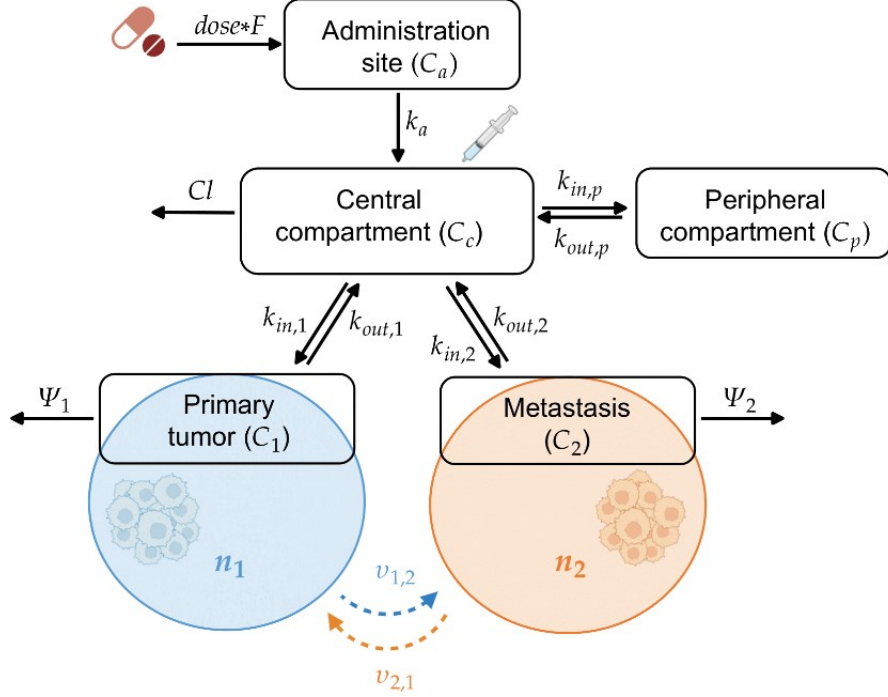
$dose{*}F$

Administration site ($C_a$)

$k_a$

$Cl$

Central compartment ($C_c$)

$k_{in,p}$

$k_{out,p}$

Peripheral compartment ($C_p$)

$k_{in,1}$

$k_{out,1}$

$k_{out,2}$

$k_{in,2}$

$\Psi_1$

Primary tumor ($C_1$)

Metastasis ($C_2$)

$\Psi_2$

$n_1$

$n_2$

$v_{1,2}$

$v_{2,1}$